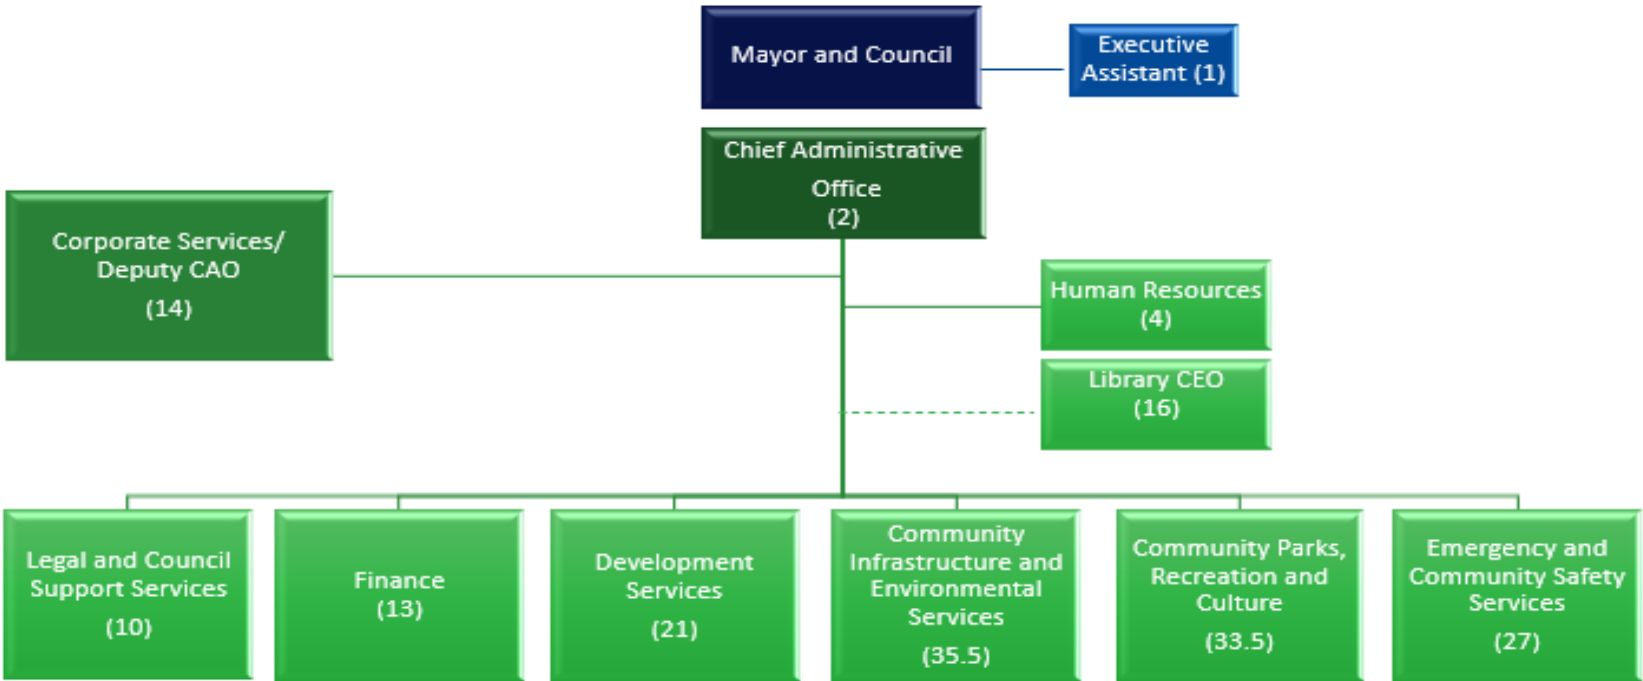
Mayor and Council

Executive Assistant (1)

Chief Administrative Office (2)

Corporate Services/ Deputy CAO (14)

Human Resources (4)

Library CEO (16)

Legal and Council Support Services (10)

Finance (13)

Development Services (21)

Community Infrastructure and Environmental Services (35.5)

Community Parks, Recreation and Culture (33.5)

Emergency and Community Safety Services (27)